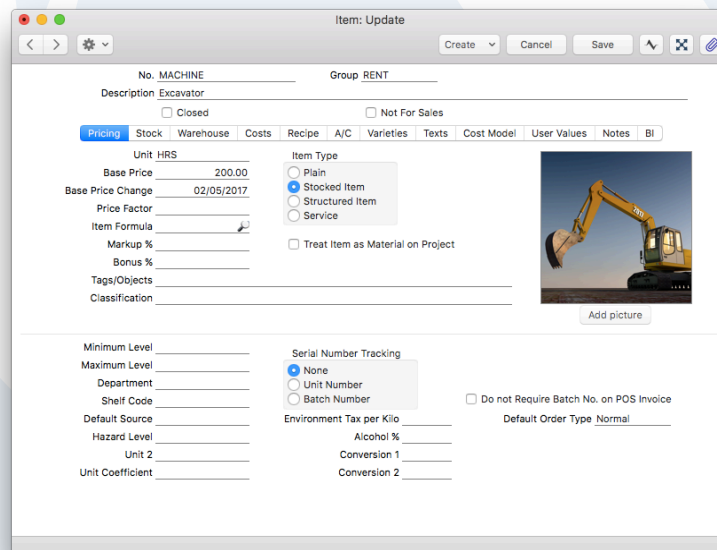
Item: Update

Create
Cancel
Save

No. MACHINE
Group RENT
Description Excavator
Closed
Not For Sales

Pricing
Stock
Warehouse
Costs
Recipe
A/C
Varieties
Texts
Cost Model
User Values
Notes
BI

Unit HRS
Base Price 200.00
Base Price Change 02/05/2017
Price Factor
Item Formula
Markup %
Bonus %
Tags/Objects
Classification

Item Type
Plain
Stocked Item
Structured Item
Service

Treat Item as Material on Project

Add picture

Minimum Level
Maximum Level
Department
Shelf Code
Default Source
Hazard Level
Unit 2
Unit Coefficient

Serial Number Tracking
None
Unit Number
Batch Number

Do not Require Batch No. on POS Invoice

Environment Tax per Kilo
Alcohol %
Conversion 1
Conversion 2

Default Order Type Normal